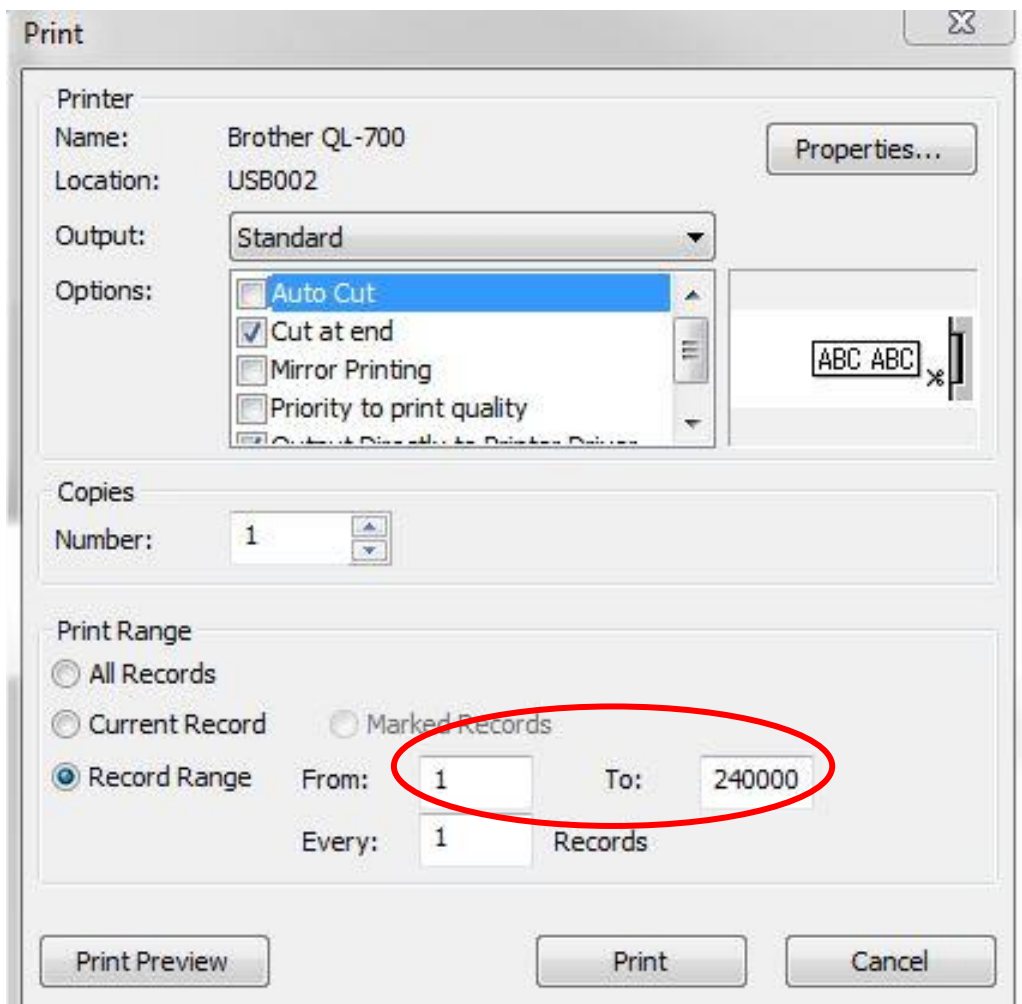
Print

Printer
Name: Brother QL-700
Location: USB002
Properties...
Output: Standard
Options:
Auto Cut
Cut at end
Mirror Printing
Priority to print quality
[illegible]

ABC ABC

Copies
Number: 1

Print Range
All Records
Current Record
Marked Records
Record Range From: 1 To: 240000
Every: 1 Records

Print Preview
Print
Cancel